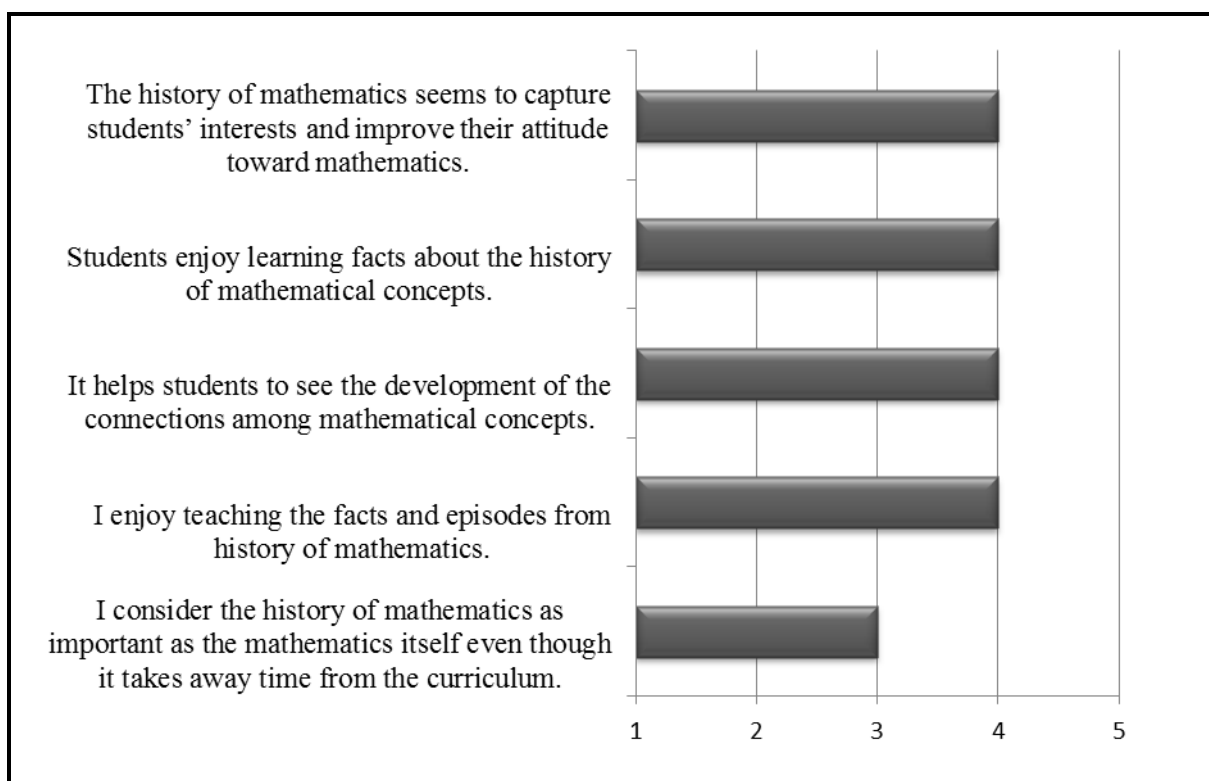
The history of mathematics seems to capture students' interests and improve their attitude toward mathematics.

Students enjoy learning facts about the history of mathematical concepts.

It helps students to see the development of the connections among mathematical concepts.

I enjoy teaching the facts and episodes from history of mathematics.

I consider the history of mathematics as important as the mathematics itself even though it takes away time from the curriculum.

1 2 3 4 5